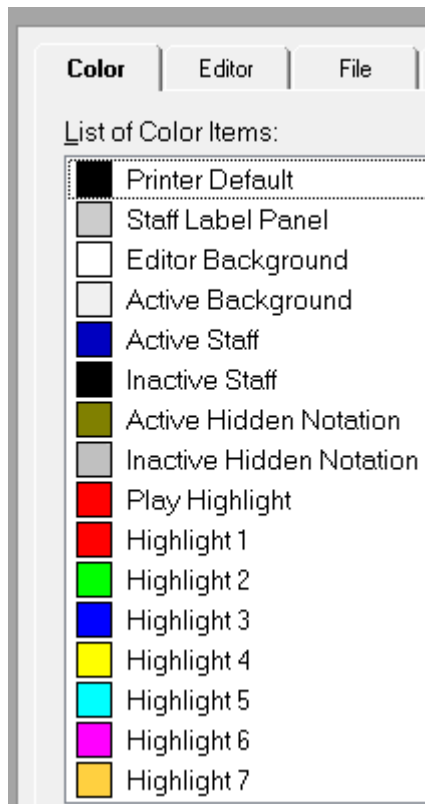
Color | Editor | File

List of Color Items:

Printer Default
Staff Label Panel
Editor Background
Active Background
Active Staff
Inactive Staff
Active Hidden Notation
Inactive Hidden Notation
Play Highlight
Highlight 1
Highlight 2
Highlight 3
Highlight 4
Highlight 5
Highlight 6
Highlight 7